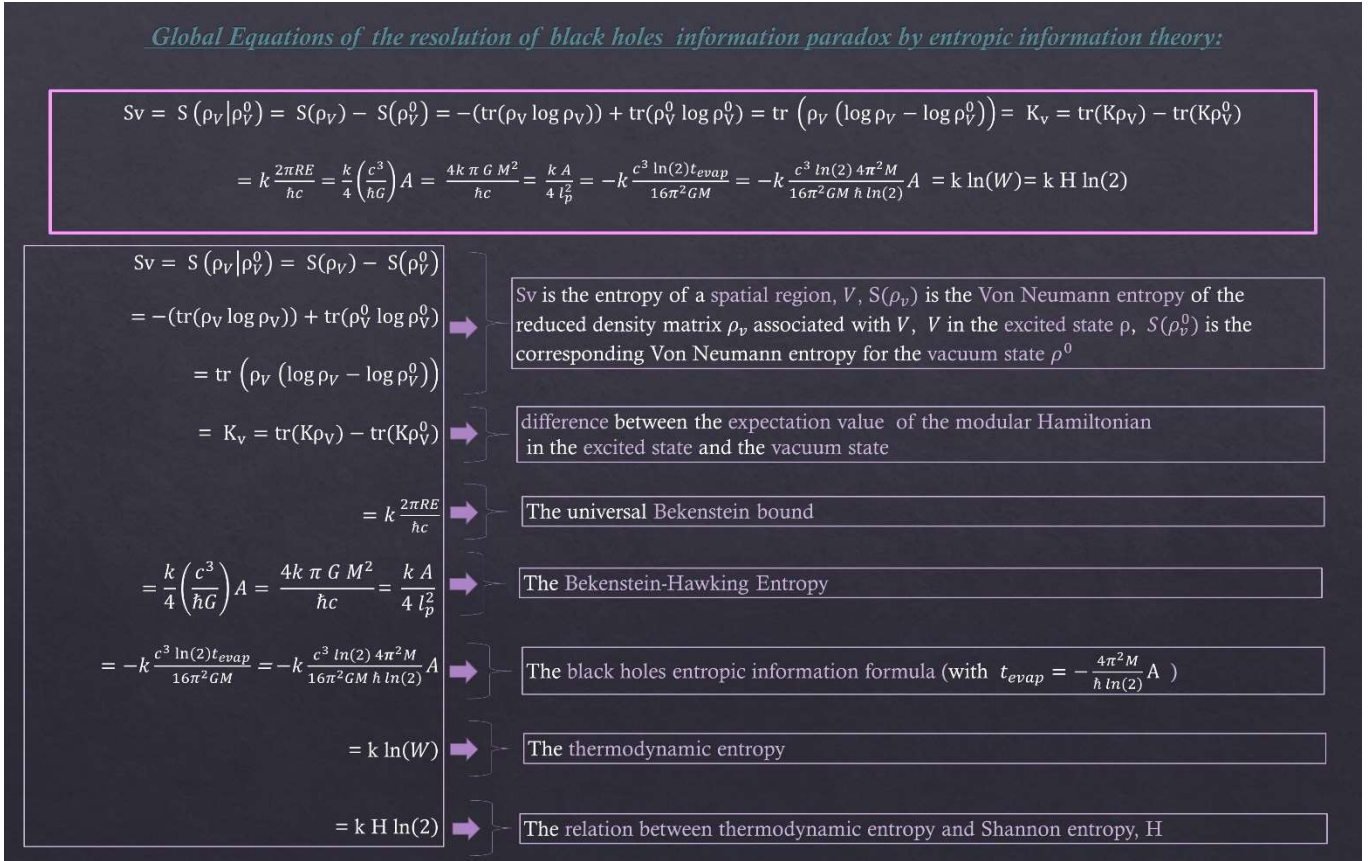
Global Equations of the resolution of black holes information paradox by entropic information theory:

$\text{Sv} = S(\rho_V|\rho_V^0) = S(\rho_V) - S(\rho_V^0) = -(\text{tr}(\rho_V \log \rho_V)) + \text{tr}(\rho_V^0 \log \rho_V^0) = \text{tr}\left(\rho_V\left(\log \rho_V - \log \rho_V^0\right)\right) = K_v = \text{tr}(K\rho_V) - \text{tr}(K\rho_V^0)$

$= k\frac{2\pi RE}{\hbar c} = \frac{k}{4}\left(\frac{c^3}{\hbar G}\right)A = \frac{4k\,\pi\,G\,M^2}{\hbar c} = \frac{k\,A}{4\,l_p^2} = -k\frac{c^3\ln(2)t_{evap}}{16\pi^2 GM} = -k\frac{c^3\,ln(2)\,4\pi^2 M}{16\pi^2 GM\,\hbar\,ln(2)}A = k\ln(W) = k\,H\ln(2)$

$\text{Sv} = S(\rho_V|\rho_V^0) = S(\rho_V) - S(\rho_V^0)$
$= -(\text{tr}(\rho_V \log \rho_V)) + \text{tr}(\rho_V^0 \log \rho_V^0)$
$= \text{tr}\left(\rho_V\left(\log \rho_V - \log \rho_V^0\right)\right)$

Sv is the entropy of a spatial region, $V$, $S(\rho_v)$ is the Von Neumann entropy of the reduced density matrix $\rho_v$ associated with $V$, $V$ in the excited state ρ, $S(\rho_v^0)$ is the corresponding Von Neumann entropy for the vacuum state $\rho^0$

$= K_v = \text{tr}(K\rho_V) - \text{tr}(K\rho_V^0)$

difference between the expectation value of the modular Hamiltonian in the excited state and the vacuum state

$= k\frac{2\pi RE}{\hbar c}$

The universal Bekenstein bound

$= \frac{k}{4}\left(\frac{c^3}{\hbar G}\right)A = \frac{4k\,\pi\,G\,M^2}{\hbar c} = \frac{k\,A}{4\,l_p^2}$

The Bekenstein-Hawking Entropy

$= -k\frac{c^3\ln(2)t_{evap}}{16\pi^2 GM} = -k\frac{c^3\,ln(2)\,4\pi^2 M}{16\pi^2 GM\,\hbar\,ln(2)}A$

The black holes entropic information formula (with $t_{evap} = -\frac{4\pi^2 M}{\hbar\,ln(2)}$A )

$= k\ln(W)$

The thermodynamic entropy

$= k\,H\ln(2)$

The relation between thermodynamic entropy and Shannon entropy, H